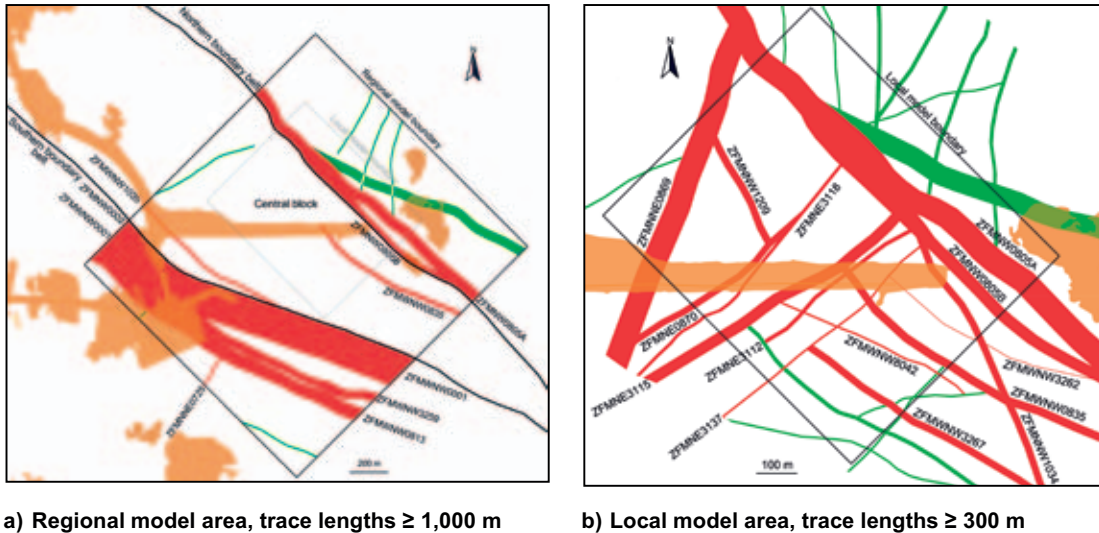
N

Northern boundary belt

Regional model boundary

Southern boundary belt

ZFMWNW1200

ZFMWNW0001

ZFMWNW0002

Central block

ZFMWNW0808

ZFMENE0060A

ZFMWNW0809

ZFMWNW0001

ZFMWNW3259

ZFMWNW0813

ZFMNNW0725

200 m

N

Local model boundary

ZFMNNE0869

ZFMWNW1209

ZFMNE3118

ZFMWNW0805A

ZFMWNW0805B

ZFMNE0870

ZFMNE3112

ZFMNE3115

ZFMWNW8042

ZFMWNW3262

ZFMWNW0835

ZFMWNW3267

ZFMWNW1034

ZFMNE3137

100 m

a) Regional model area, trace lengths ≥ 1,000 m

b) Local model area, trace lengths ≥ 300 m